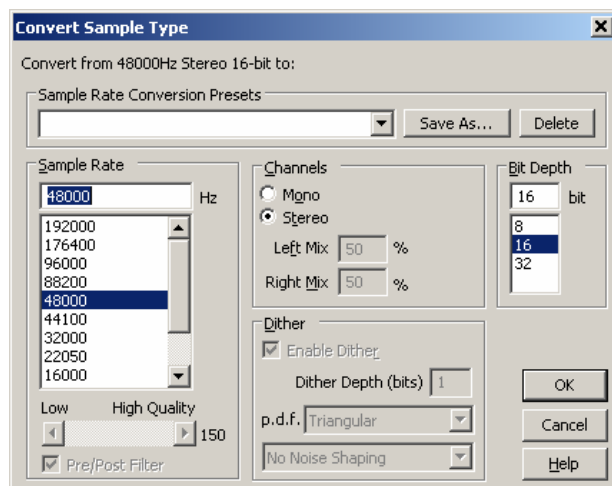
Convert Sample Type

Convert from 48000Hz Stereo 16-bit to:

Sample Rate Conversion Presets

Save As...

Delete

Sample Rate

48000

Hz

192000
176400
96000
88200
48000
44100
32000
22050
16000

Low

High Quality

150

Pre/Post Filter

Channels

Mono

Stereo

Left Mix

50

%

Right Mix

50

%

Bit Depth

16

bit

8
16
32

Dither

Enable Dither

Dither Depth (bits)

1

p.d.f.

Triangular

No Noise Shaping

OK

Cancel

Help